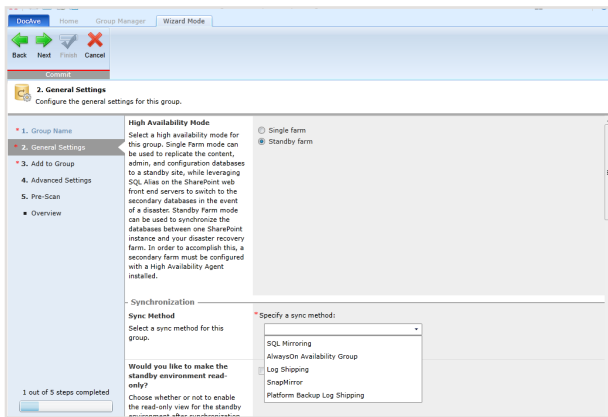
DocAve Home Group Manager Wizard Mode

Back Next Finish Cancel

Commit

2. General Settings
Configure the general settings for this group.

* 1. Group Name
* 2. General Settings
* 3. Add to Group
4. Advanced Settings
5. Pre-Scan
Overview

High Availability Mode
Select a high availability mode for this group. Single Farm mode can be used to replicate the content, admin, and configuration databases to a standby site, while leveraging SQL Alias on the SharePoint web front end servers to switch to the secondary databases in the event of a disaster. Standby Farm mode can be used to synchronize the databases between one SharePoint instance and your disaster recovery farm. In order to accomplish this, a secondary farm must be configured with a High Availability Agent installed.

Single farm
Standby farm

Synchronization

Sync Method
Select a sync method for this group.

* Specify a sync method:

SQL Mirroring
AlwaysOn Availability Group
Log Shipping
SnapMirror
Platform Backup Log Shipping

Would you like to make the standby environment read-only?
Choose whether or not to enable the read-only view for the standby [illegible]

1 out of 5 steps completed